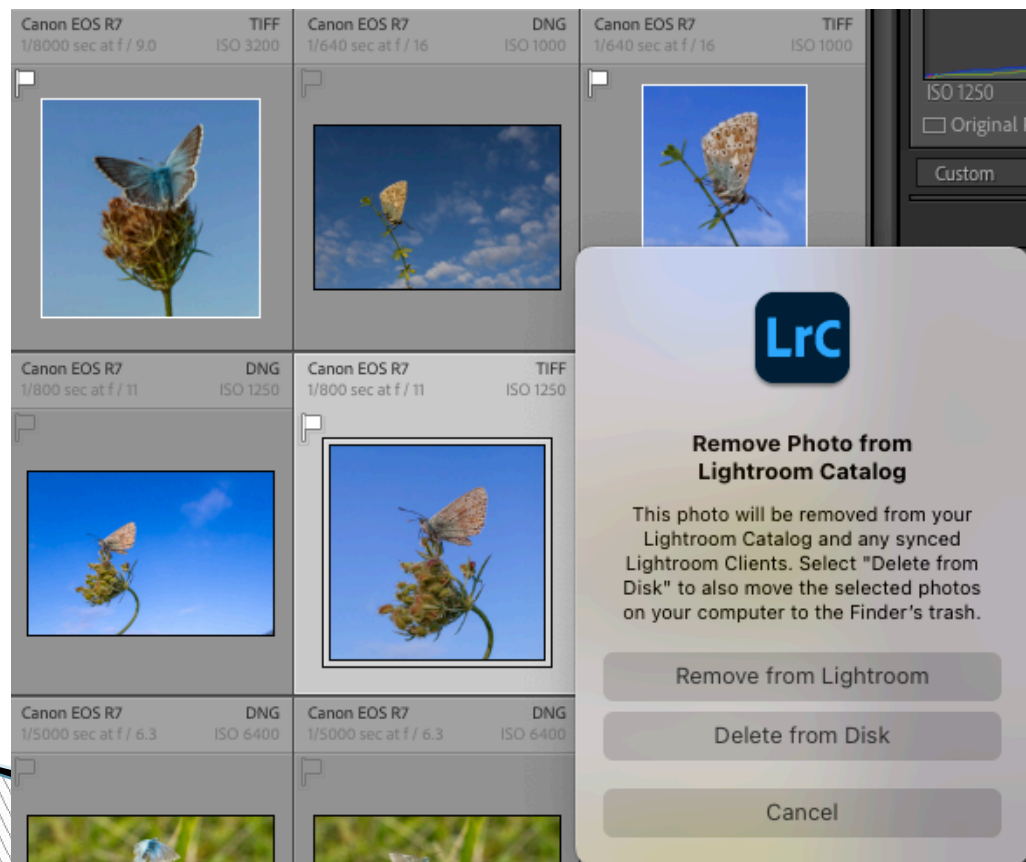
Canon EOS R7 TIFF
1/8000 sec at f / 9.0 ISO 3200

Canon EOS R7 DNG
1/640 sec at f / 16 ISO 1000

Canon EOS R7 TIFF
1/640 sec at f / 16 ISO 1000

ISO 1250
Original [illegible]
Custom

Canon EOS R7 DNG
1/800 sec at f / 11 ISO 1250

Canon EOS R7 TIFF
1/800 sec at f / 11 ISO 1250

Canon EOS R7 DNG
1/5000 sec at f / 6.3 ISO 6400

Canon EOS R7 DNG
1/5000 sec at f / 6.3 ISO 6400

LrC

Remove Photo from Lightroom Catalog

This photo will be removed from your Lightroom Catalog and any synced Lightroom Clients. Select "Delete from Disk" to also move the selected photos on your computer to the Finder's trash.

Remove from Lightroom

Delete from Disk

Cancel